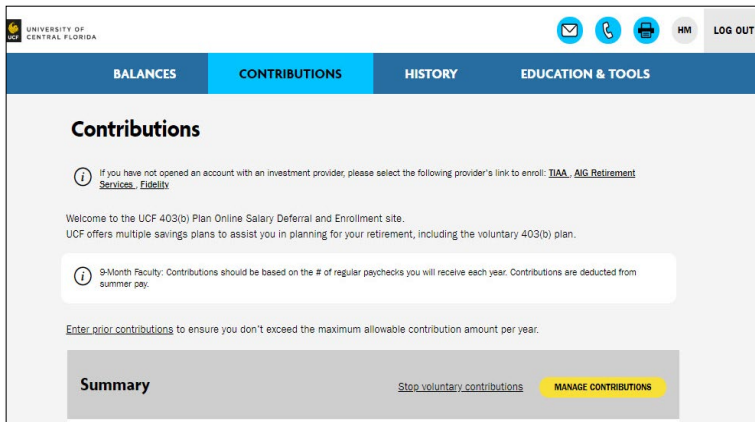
UCF UNIVERSITY OF CENTRAL FLORIDA

HM LOG OUT

BALANCES CONTRIBUTIONS HISTORY EDUCATION & TOOLS

Contributions

If you have not opened an account with an investment provider, please select the following provider's link to enroll: TIAA , AIG Retirement Services , Fidelity

Welcome to the UCF 403(b) Plan Online Salary Deferral and Enrollment site.
UCF offers multiple savings plans to assist you in planning for your retirement, including the voluntary 403(b) plan.

9-Month Faculty: Contributions should be based on the # of regular paychecks you will receive each year. Contributions are deducted from summer pay.

Enter prior contributions to ensure you don't exceed the maximum allowable contribution amount per year.

Summary

Stop voluntary contributions

MANAGE CONTRIBUTIONS